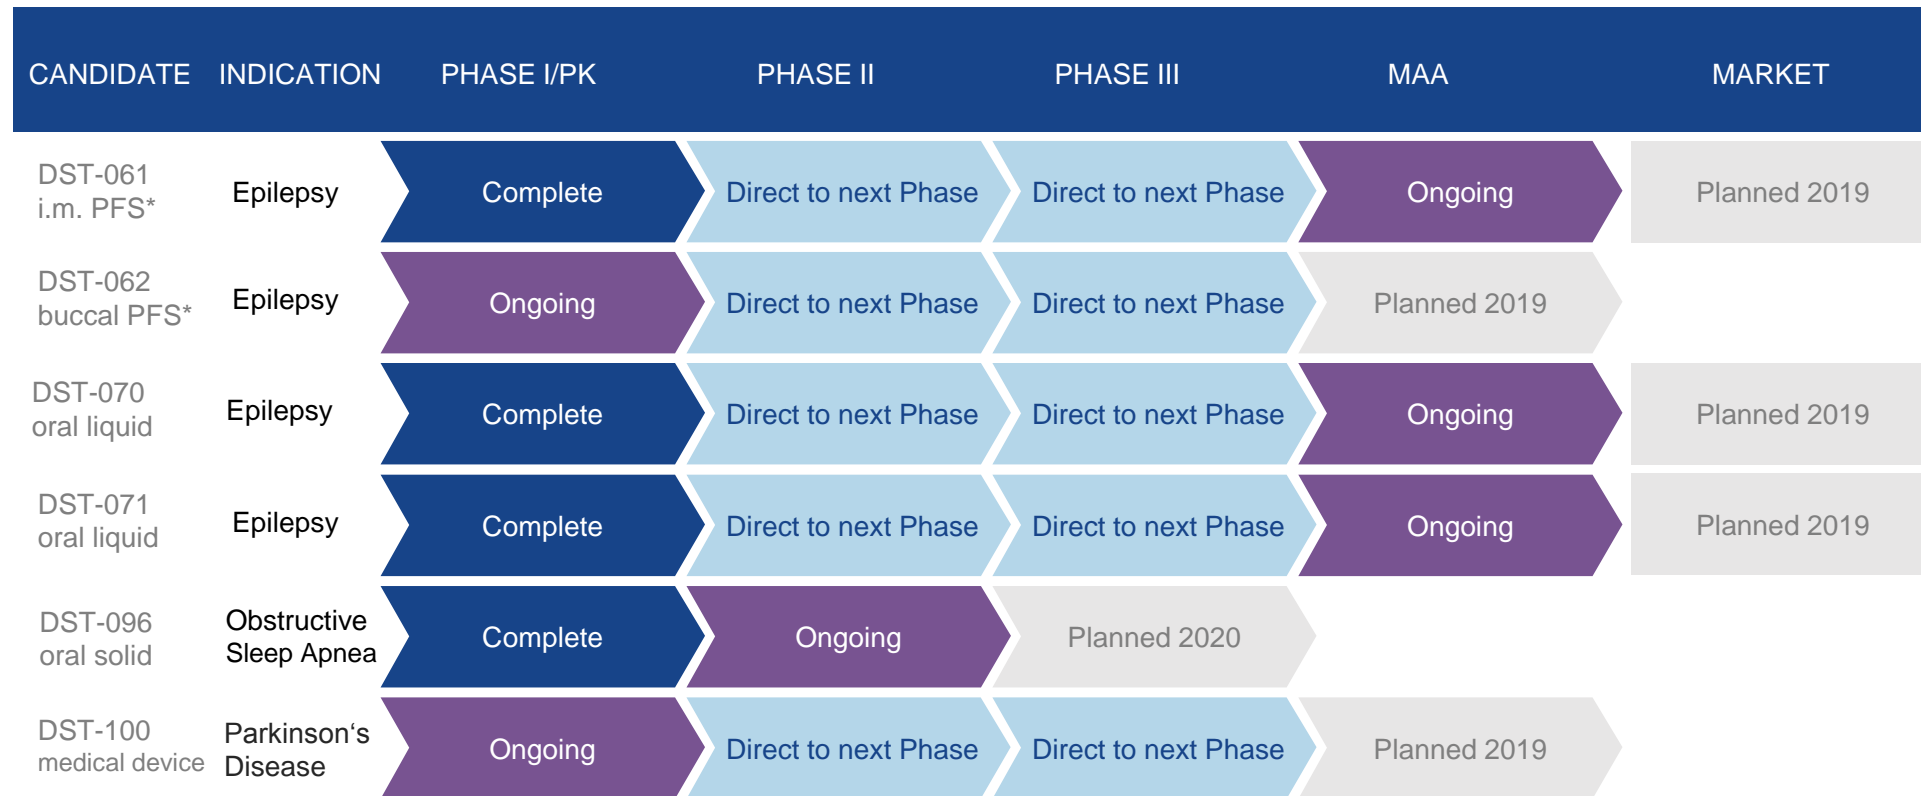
| CANDIDATE | INDICATION | PHASE I/PK | PHASE II | PHASE III | MAA | MARKET |
|---|---|---|---|---|---|---|
| DST-061 i.m. PFS* | Epilepsy | Complete | Direct to next Phase | Direct to next Phase | Ongoing | Planned 2019 |
| DST-062 buccal PFS* | Epilepsy | Ongoing | Direct to next Phase | Direct to next Phase | Planned 2019 | |
| DST-070 oral liquid | Epilepsy | Complete | Direct to next Phase | Direct to next Phase | Ongoing | Planned 2019 |
| DST-071 oral liquid | Epilepsy | Complete | Direct to next Phase | Direct to next Phase | Ongoing | Planned 2019 |
| DST-096 oral solid | Obstructive Sleep Apnea | Complete | Ongoing | Planned 2020 | | |
| DST-100 medical device | Parkinson‘s Disease | Ongoing | Direct to next Phase | Direct to next Phase | Planned 2019 | |